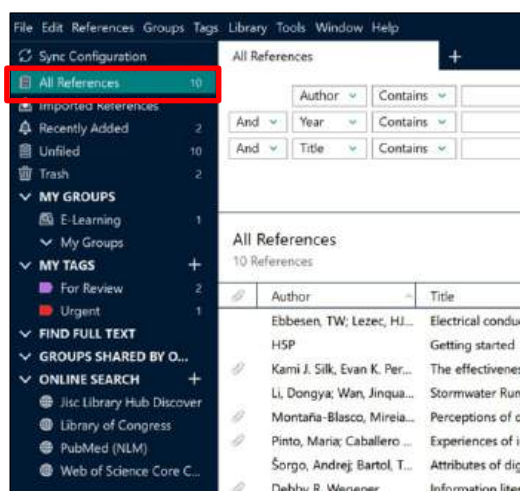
File Edit References Groups Tags Library Tools Window Help

Sync Configuration
All References 10
Imported References
Recently Added 2
Unfiled 10
Trash 2
MY GROUPS
E-Learning 1
My Groups
MY TAGS +
For Review 2
Urgent 1
FIND FULL TEXT
GROUPS SHARED BY O...
ONLINE SEARCH +
Jisc Library Hub Discover
Library of Congress
PubMed (NLM)
Web of Science Core C...

All References +

| | Author | Contains |
|---|---|---|
| And | Year | Contains |
| And | Title | Contains |

All References
10 References

| | Author | Title |
|---|---|---|
| | Ebbesen, TW; Lezec, HJ... | Electrical condu |
| | H5P | Getting started |
| | Kami J. Silk, Evan K. Per... | The effectivenes |
| | Li, Dongya; Wan, Jinqua... | Stormwater Run |
| | Montaña-Blasco, Mireia... | Perceptions of c |
| | Pinto, Maria; Caballero ... | Experiences of i |
| | Šorgo, Andrej; Bartol, T... | Attributes of dig |
| | Debby R. Wegener | Information liter |